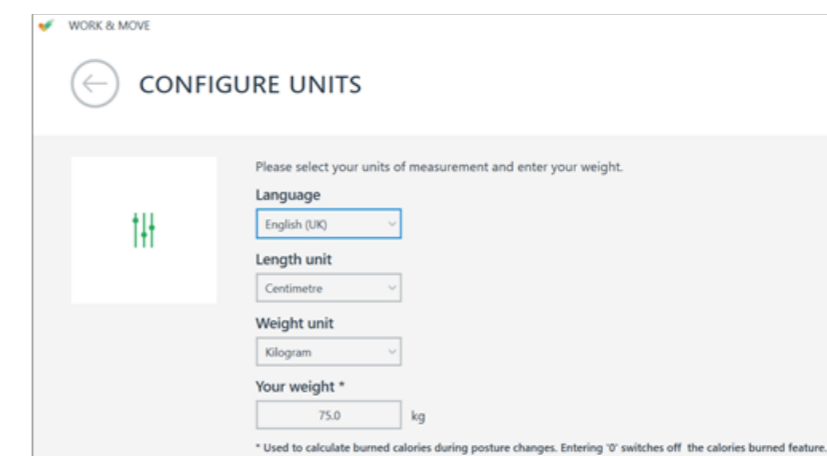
WORK & MOVE

CONFIGURE UNITS

Please select your units of measurement and enter your weight.

Language

English (UK)

Length unit

Centimetre

Weight unit

Kilogram

Your weight *

75.0

kg

* Used to calculate burned calories during posture changes. Entering '0' switches off the calories burned feature.